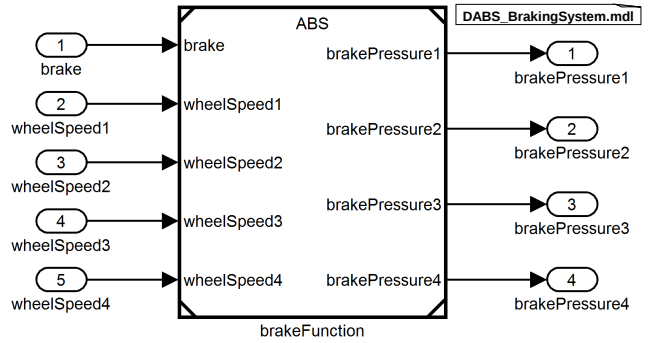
DABS_BrakingSystem.mdl

ABS

1
brake

2
wheelSpeed1

3
wheelSpeed2

4
wheelSpeed3

5
wheelSpeed4

brake
wheelSpeed1
wheelSpeed2
wheelSpeed3
wheelSpeed4

brakePressure1
brakePressure2
brakePressure3
brakePressure4

brakeFunction

1
brakePressure1

2
brakePressure2

3
brakePressure3

4
brakePressure4